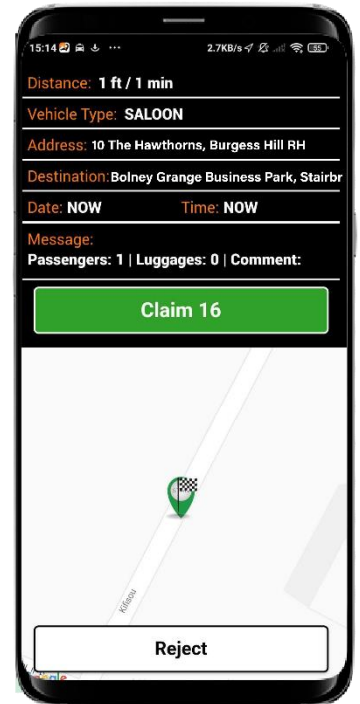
15:14 ... 2.7KB/s 55

Distance: 1 ft / 1 min

Vehicle Type: SALOON

Address: 10 The Hawthorns, Burgess Hill RH

Destination: Bolney Grange Business Park, Stairbr

Date: NOW Time: NOW

Message:
Passengers: 1 | Luggages: 0 | Comment:

Claim 16

Killinghurst

Reject